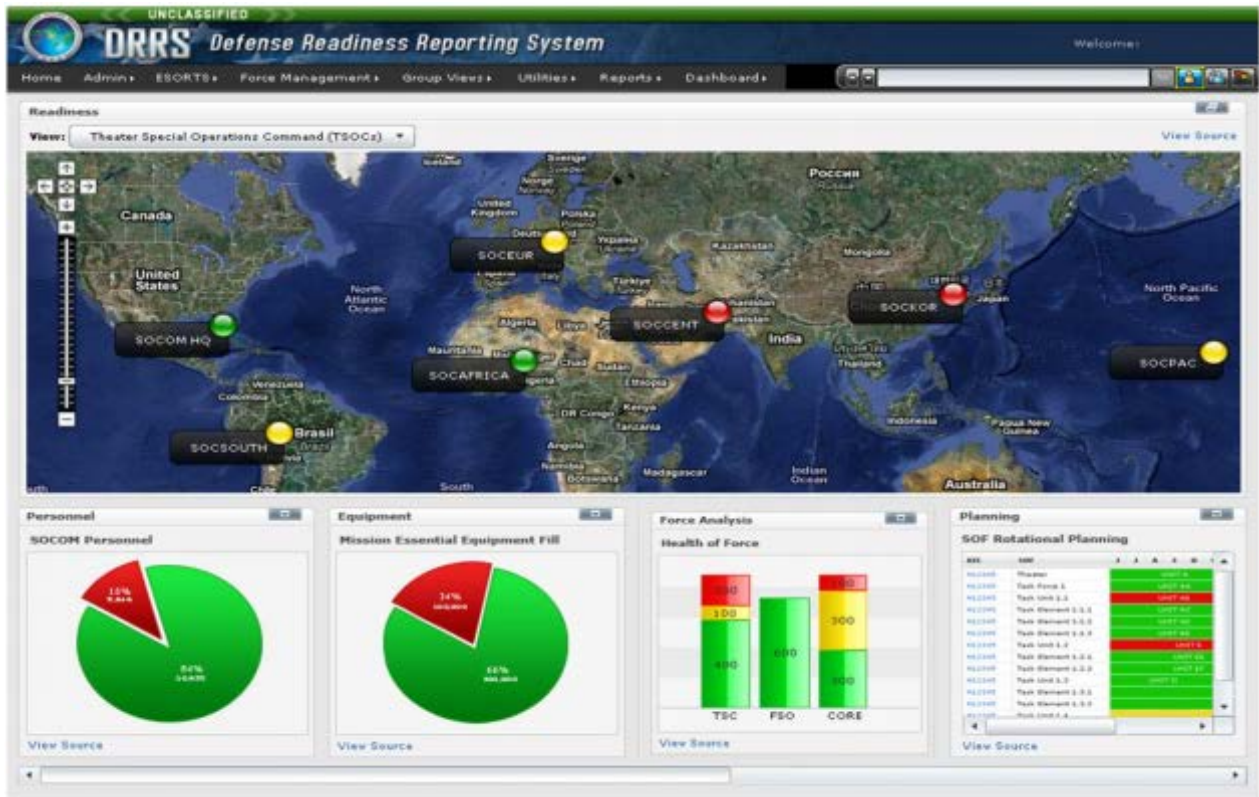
UNCLASSIFIED

DRRS Defense Readiness Reporting System

Welcome:

Home Admin ▸ ESORTS ▸ Force Management ▸ Group Views ▸ Utilities ▸ Reports ▸ Dashboard ▸

Readiness

View: Theater Special Operations Command (TSOCs) ▾

View Source

Sverige
United Kingdom
Polska
Deutschland
Україна
Россия
Kazakhstan
Mongolia
Canada
SOCEUR
United States
North Atlantic Ocean
Türkiye
SOCCENT
SOCKOR
Japan
North Pacific Ocean
SOCOM HQ
Algeria
Libya
India
Mauritania
Chad
Sudan
Thailand
SOCAFRICA
Nigeria
Ethiopia
SOCPAC
Venezuela
Colombia
DR Congo
Kenya
Tanzania
Indonesia
Papua New Guinea
SOCSOUTH
Brasil
Angola
Namibia
Botswana
Madagascar
Indian Ocean
South
Australia

Personnel

SOCOM Personnel

16%

84%

View Source

Equipment

Mission Essential Equipment Fill

34%

66%

View Source

Force Analysis

Health of Force

100
100
400
600
100
300
300

TSC FSO CORE

View Source

Planning

SOF Rotational Planning

Theater
Task Force 1
Task Unit 1.1
Task Element 1.1.1
Task Element 1.1.2
Task Element 1.1.3
Task Unit 1.2
Task Element 1.2.1
Task Element 1.2.2
Task Unit 1.3
Task Element 1.3.1
Task Element 1.3.2

View Source